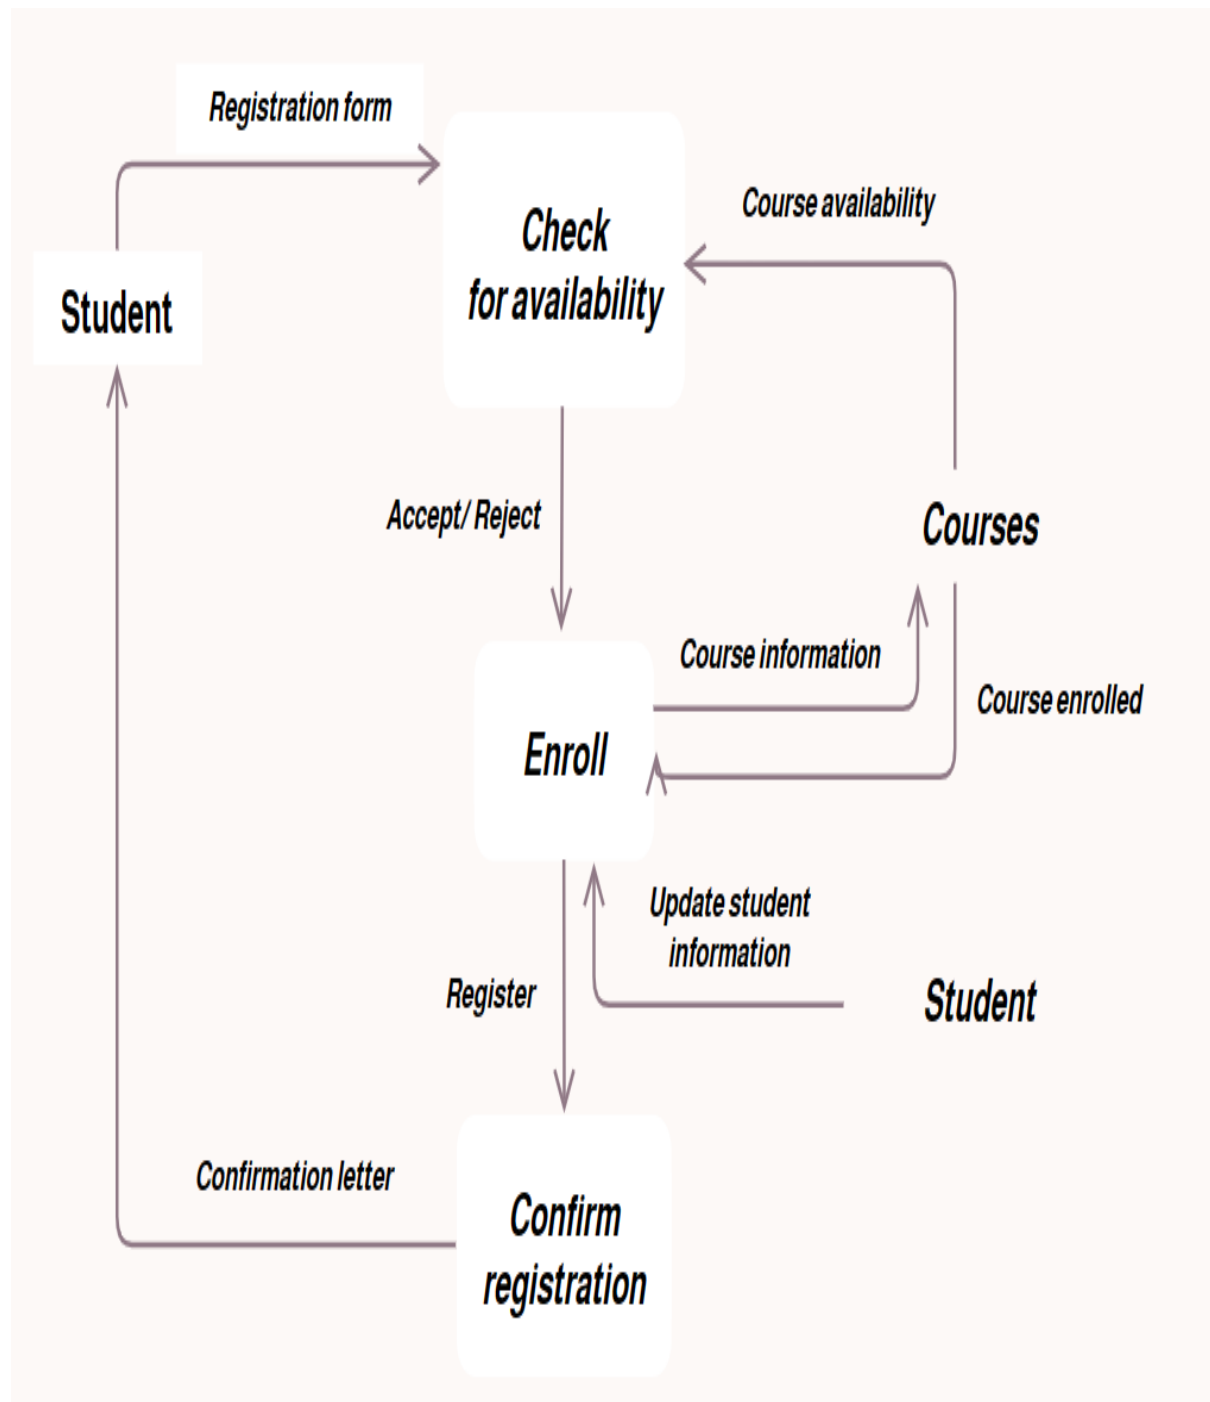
Registration form

Student

Check for availability

Course availability

Accept/ Reject

Courses

Course information

Course enrolled

Enroll

Update student information

Register

Student

Confirmation letter

Confirm registration